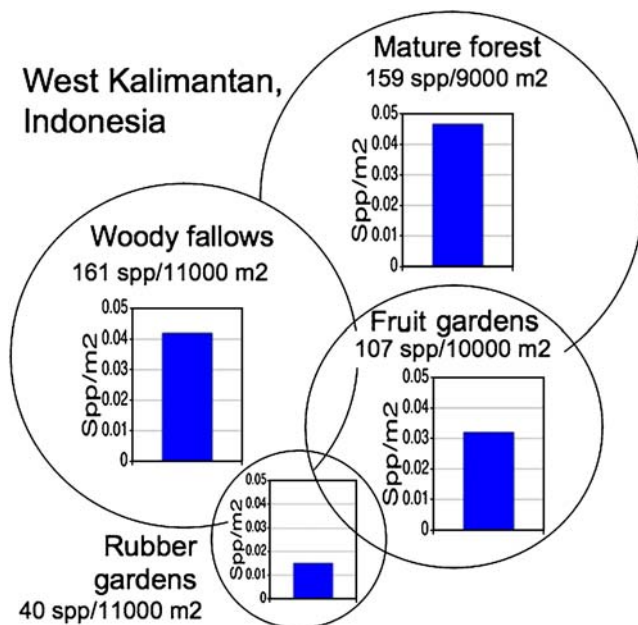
West Kalimantan, Indonesia

Mature forest
159 spp/9000 m2

0.05
0.04
0.03
0.02
0.01
0
Spp/m2

Woody fallows
161 spp/11000 m2

0.05
0.04
0.03
0.02
0.01
0
Spp/m2

Fruit gardens
107 spp/10000 m2

0.05
0.04
0.03
0.02
0.01
0
Spp/m2

0.05
0.04
0.03
0.02
0.01
0
Spp/m2

Rubber gardens
40 spp/11000 m2